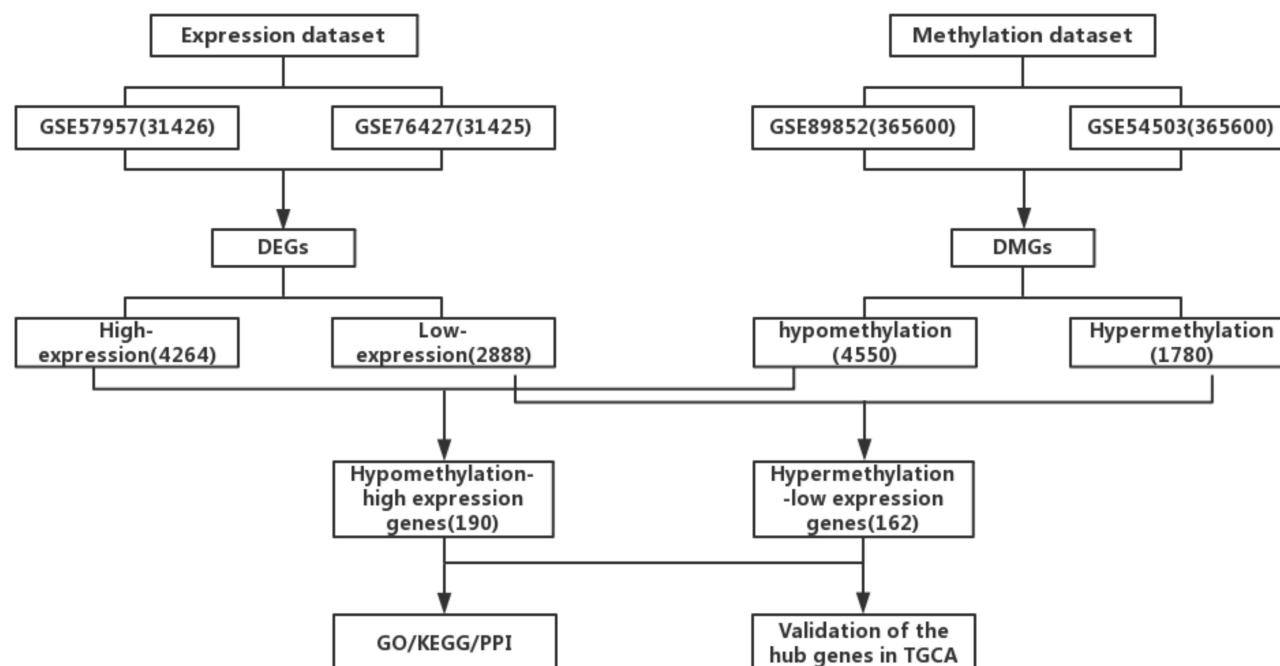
Expression dataset

Methylation dataset

GSE57957(31426)

GSE76427(31425)

GSE89852(365600)

GSE54503(365600)

DEGs

DMGs

High-expression(4264)

Low-expression(2888)

hypomethylation (4550)

Hypermethylation (1780)

Hypomethylation-high expression genes(190)

Hypermethylation -low expression genes(162)

GO/KEGG/PPI

Validation of the hub genes in TGCA